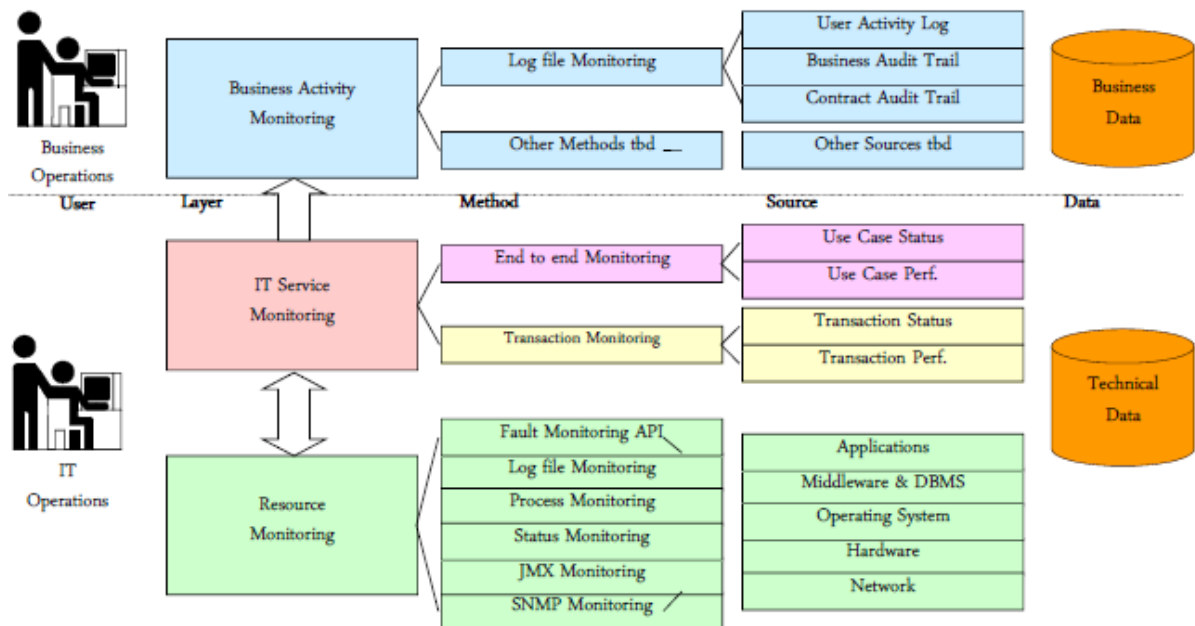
Business Operations

Business Activity Monitoring

Log file Monitoring

Other Methods tbd

User Activity Log

Business Audit Trail

Contract Audit Trail

Other Sources tbd

Business Data

User

Layer

Method

Source

Data

IT Service Monitoring

End to end Monitoring

Transaction Monitoring

Use Case Status

Use Case Perf.

Transaction Status

Transaction Perf.

Technical Data

IT Operations

Resource Monitoring

Fault Monitoring API

Log file Monitoring

Process Monitoring

Status Monitoring

JMX Monitoring

SNMP Monitoring

Applications

Middleware & DBMS

Operating System

Hardware

Network